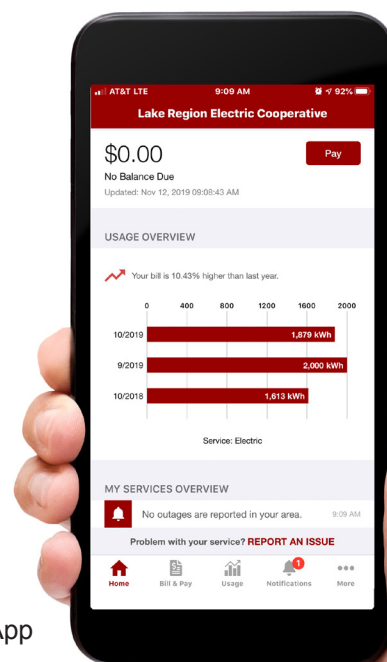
AT&T LTE 9:09 AM 92%

Lake Region Electric Cooperative

$0.00

Pay

No Balance Due

Updated: Nov 12, 2019 09:08:43 AM

USAGE OVERVIEW

Your bill is 10.43% higher than last year.

0 400 800 1200 1600 2000

10/2019 1,879 kWh

9/2019 2,000 kWh

10/2018 1,613 kWh

Service: Electric

MY SERVICES OVERVIEW

No outages are reported in your area. 9:09 AM

Problem with your service? REPORT AN ISSUE

Home Bill & Pay Usage 1 Notifications More

App